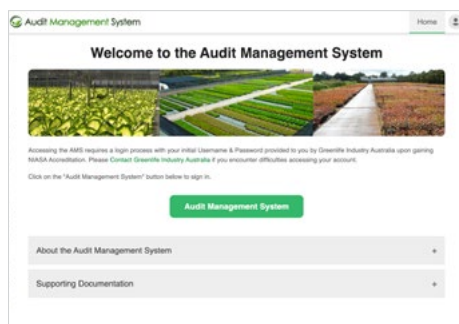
Audit Management System

Home

Welcome to the Audit Management System

Accessing the AMS requires a login process with your initial Username & Password provided to you by Greenlife Industry Australia upon gaining NIASA Accreditation. Please Contact Greenlife Industry Australia if you encounter difficulties accessing your account.

Click on the "Audit Management System" button below to sign in.

Audit Management System

About the Audit Management System +

Supporting Documentation +